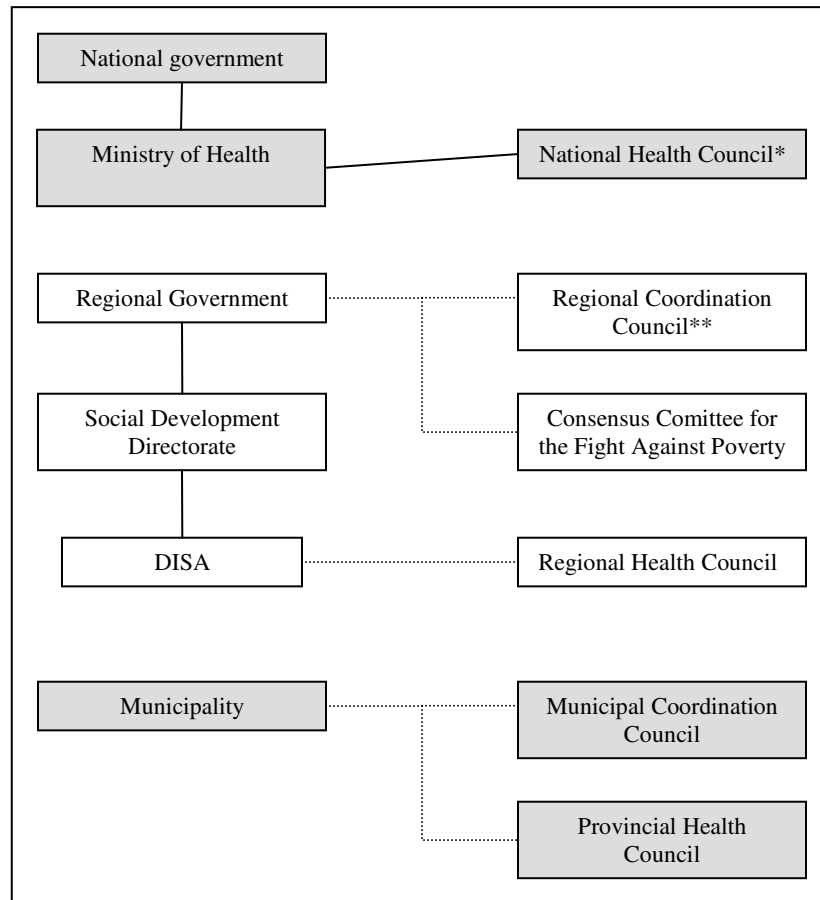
National government

Ministry of Health

National Health Council*

Regional Government

Regional Coordination Council**

Social Development Directorate

Consensus Comittee for the Fight Against Poverty

DISA

Regional Health Council

Municipality

Municipal Coordination Council

Provincial Health Council